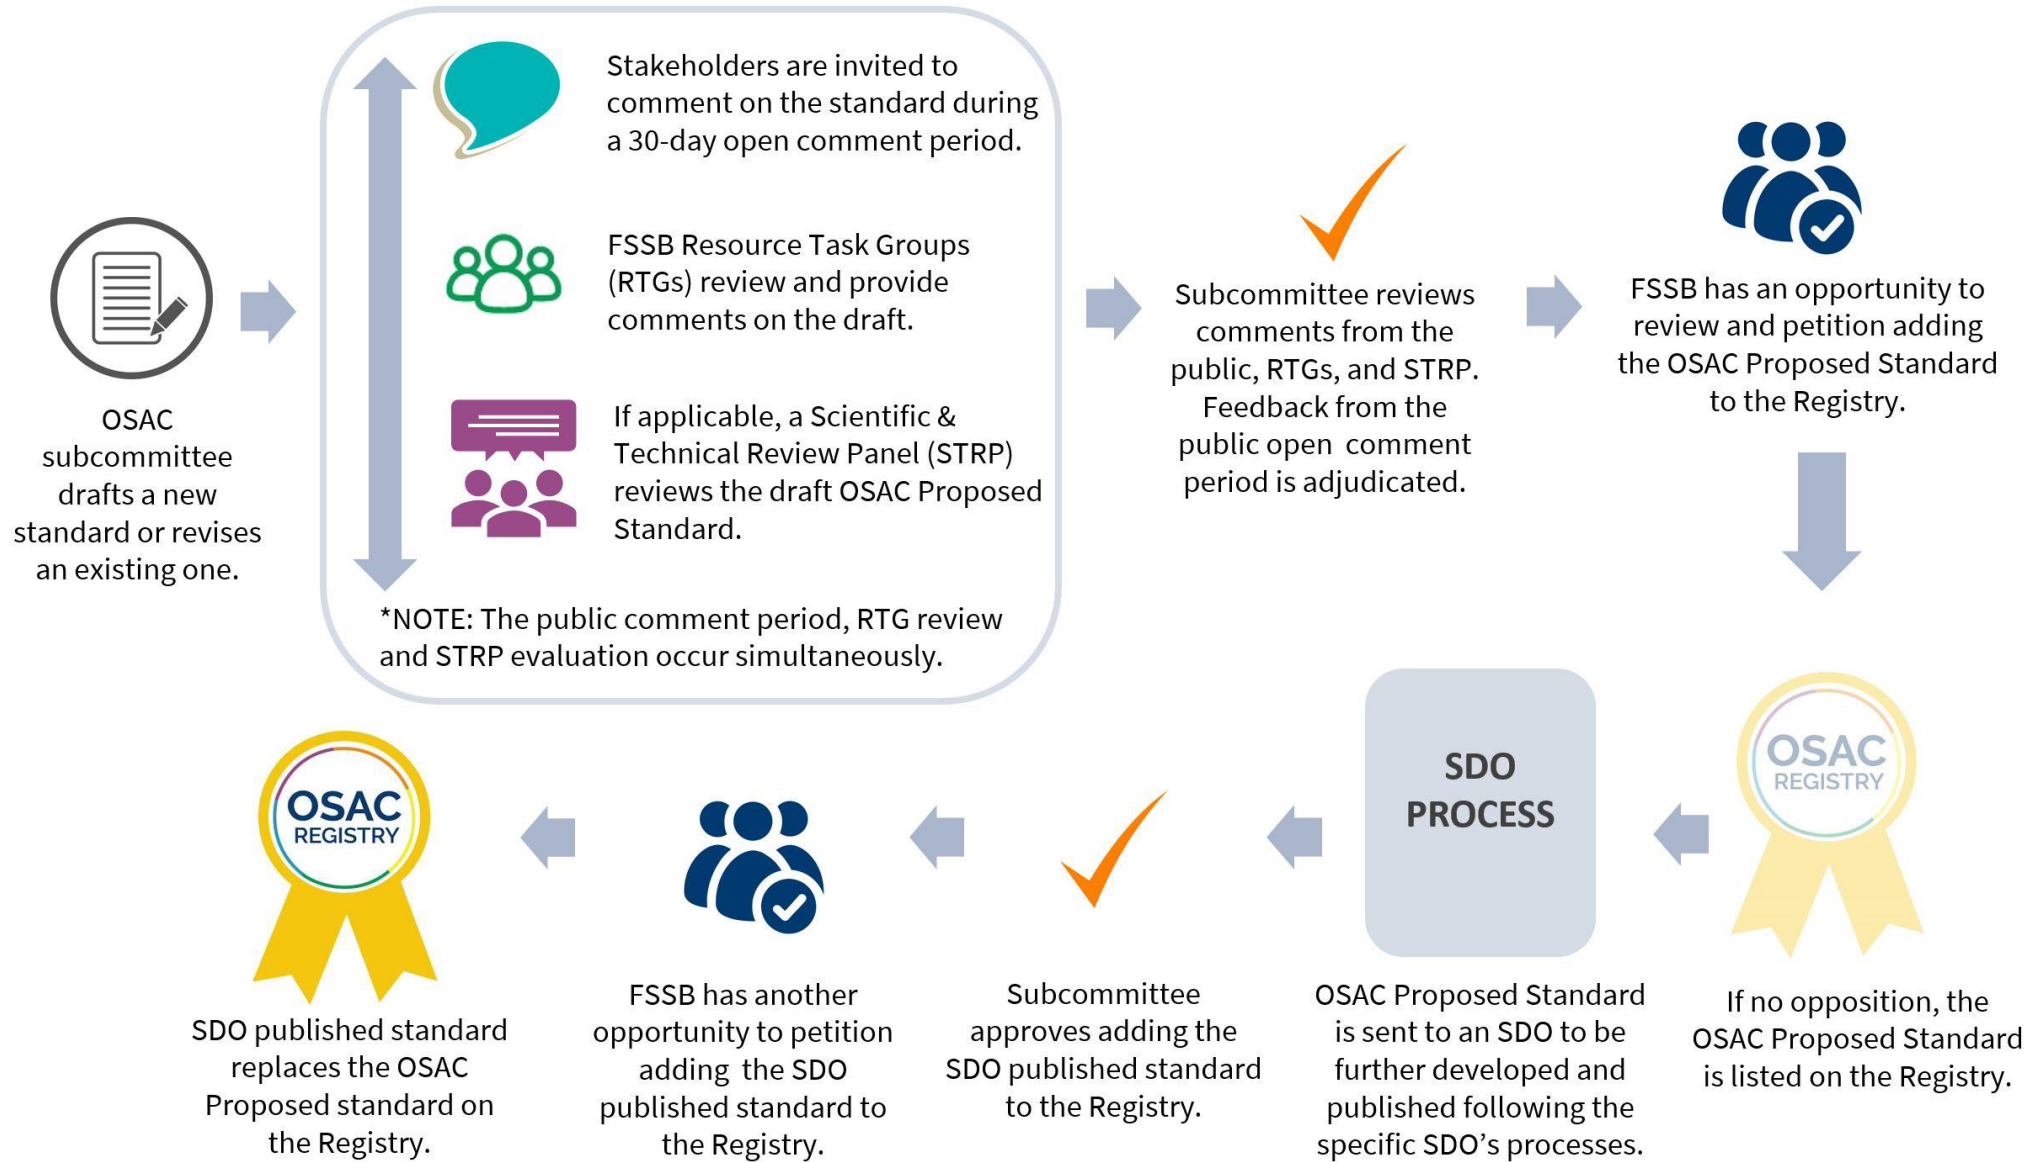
OSAC subcommittee drafts a new standard or revises an existing one.

Stakeholders are invited to comment on the standard during a 30-day open comment period.

FSSB Resource Task Groups (RTGs) review and provide comments on the draft.

If applicable, a Scientific & Technical Review Panel (STRP) reviews the draft OSAC Proposed Standard.

*NOTE: The public comment period, RTG review and STRP evaluation occur simultaneously.

Subcommittee reviews comments from the public, RTGs, and STRP. Feedback from the public open comment period is adjudicated.

FSSB has an opportunity to review and petition adding the OSAC Proposed Standard to the Registry.

OSAC REGISTRY

If no opposition, the OSAC Proposed Standard is listed on the Registry.

SDO PROCESS

OSAC Proposed Standard is sent to an SDO to be further developed and published following the specific SDO's processes.

Subcommittee approves adding the SDO published standard to the Registry.

FSSB has another opportunity to petition adding the SDO published standard to the Registry.

OSAC REGISTRY

SDO published standard replaces the OSAC Proposed standard on the Registry.